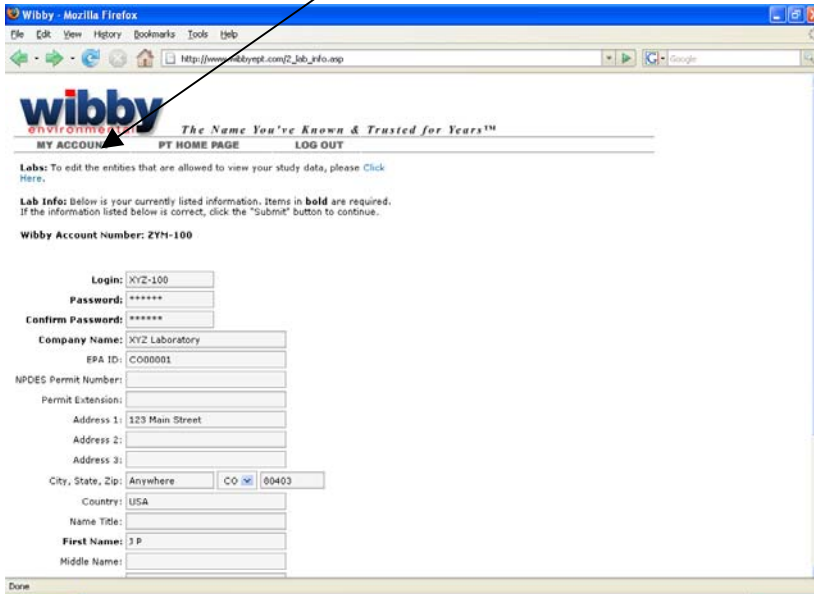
Wibby - Mozilla Firefox

File Edit View History Bookmarks Tools Help

http://www.wibbyept.com/2_lab_info.asp

Google

wibby environmental

The Name You've Known & Trusted for Years™

MY ACCOUNT PT HOME PAGE LOG OUT

Labs: To edit the entities that are allowed to view your study data, please Click Here.

Lab Info: Below is your currently listed information. Items in bold are required. If the information listed below is correct, click the "Submit" button to continue.

Wibby Account Number: ZYM-100

Login: XYZ-100

Password: ******

Confirm Password: ******

Company Name: XYZ Laboratory

EPA ID: CO00001

NPDES Permit Number:

Permit Extension:

Address 1: 123 Main Street

Address 2:

Address 3:

City, State, Zip: Anywhere CO 80403

Country: USA

Name Title:

First Name: J P

Middle Name:

Done